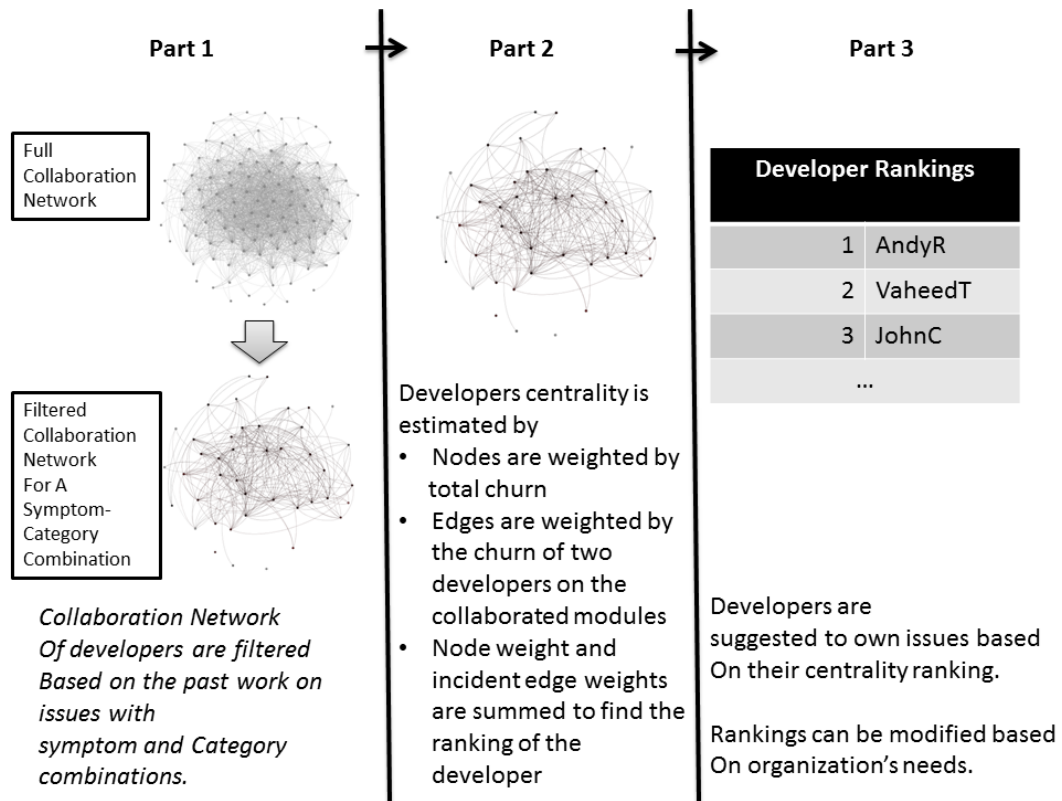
Part 1

Full Collaboration Network

Filtered Collaboration Network For A Symptom-Category Combination

*Collaboration Network Of developers are filtered Based on the past work on issues with symptom and Category combinations.*

Part 2

Developers centrality is estimated by
- Nodes are weighted by total churn
- Edges are weighted by the churn of two developers on the collaborated modules
- Node weight and incident edge weights are summed to find the ranking of the developer

Part 3

| Developer Rankings | |
|---|---|
| 1 | AndyR |
| 2 | VaheedT |
| 3 | JohnC |
| ... | |

Developers are suggested to own issues based On their centrality ranking.

Rankings can be modified based On organization's needs.